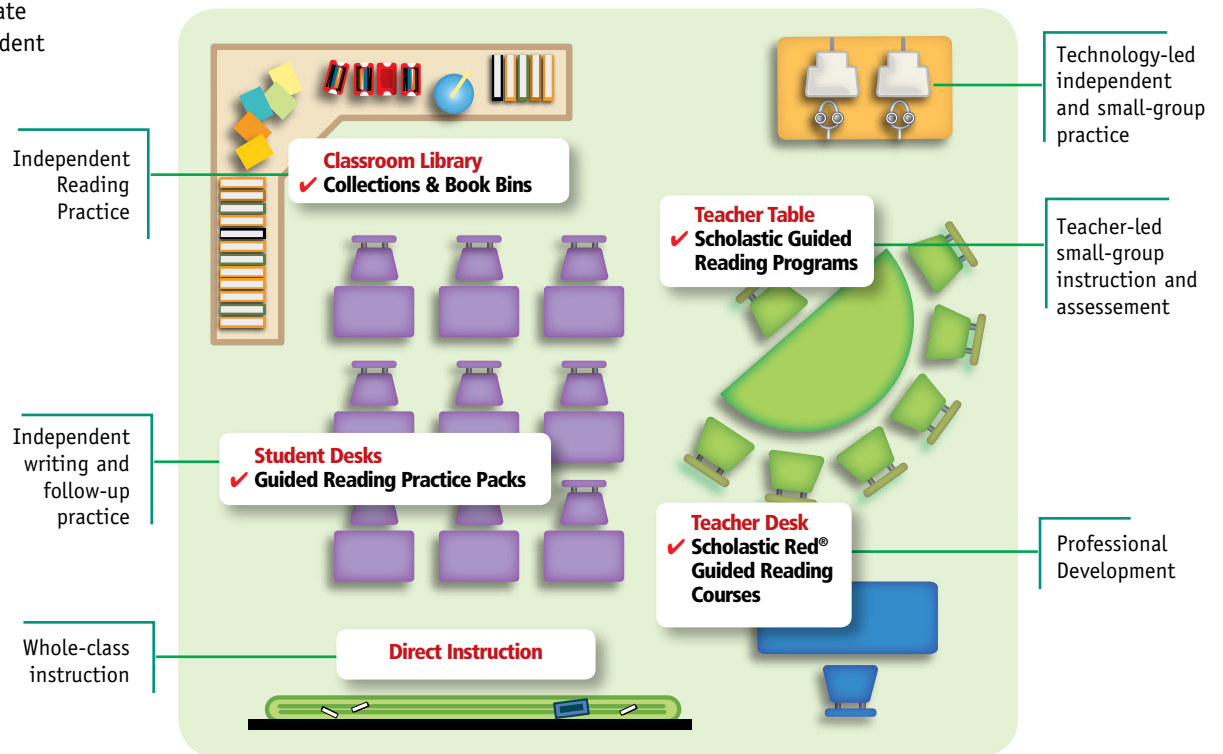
ate
dent

Independent Reading Practice

Classroom Library
✔ Collections & Book Bins

Technology-led independent and small-group practice

Teacher Table
✔ Scholastic Guided Reading Programs

Teacher-led small-group instruction and assessement

Independent writing and follow-up practice

Student Desks
✔ Guided Reading Practice Packs

Teacher Desk
✔ Scholastic Red® Guided Reading Courses

Professional Development

Whole-class instruction

Direct Instruction